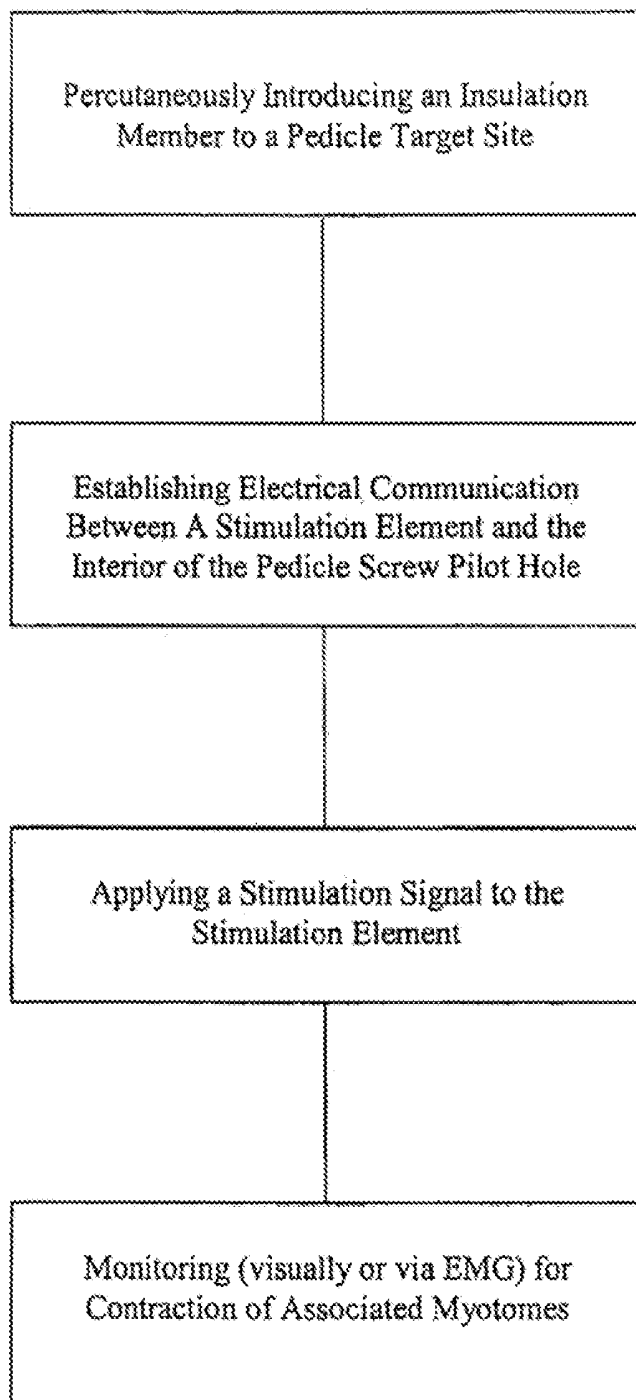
Percutaneously Introducing an Insulation Member to a Pedicle Target Site

Establishing Electrical Communication Between A Stimulation Element and the Interior of the Pedicle Screw Pilot Hole

Applying a Stimulation Signal to the Stimulation Element

Monitoring (visually or via EMG) for Contraction of Associated Myotomes